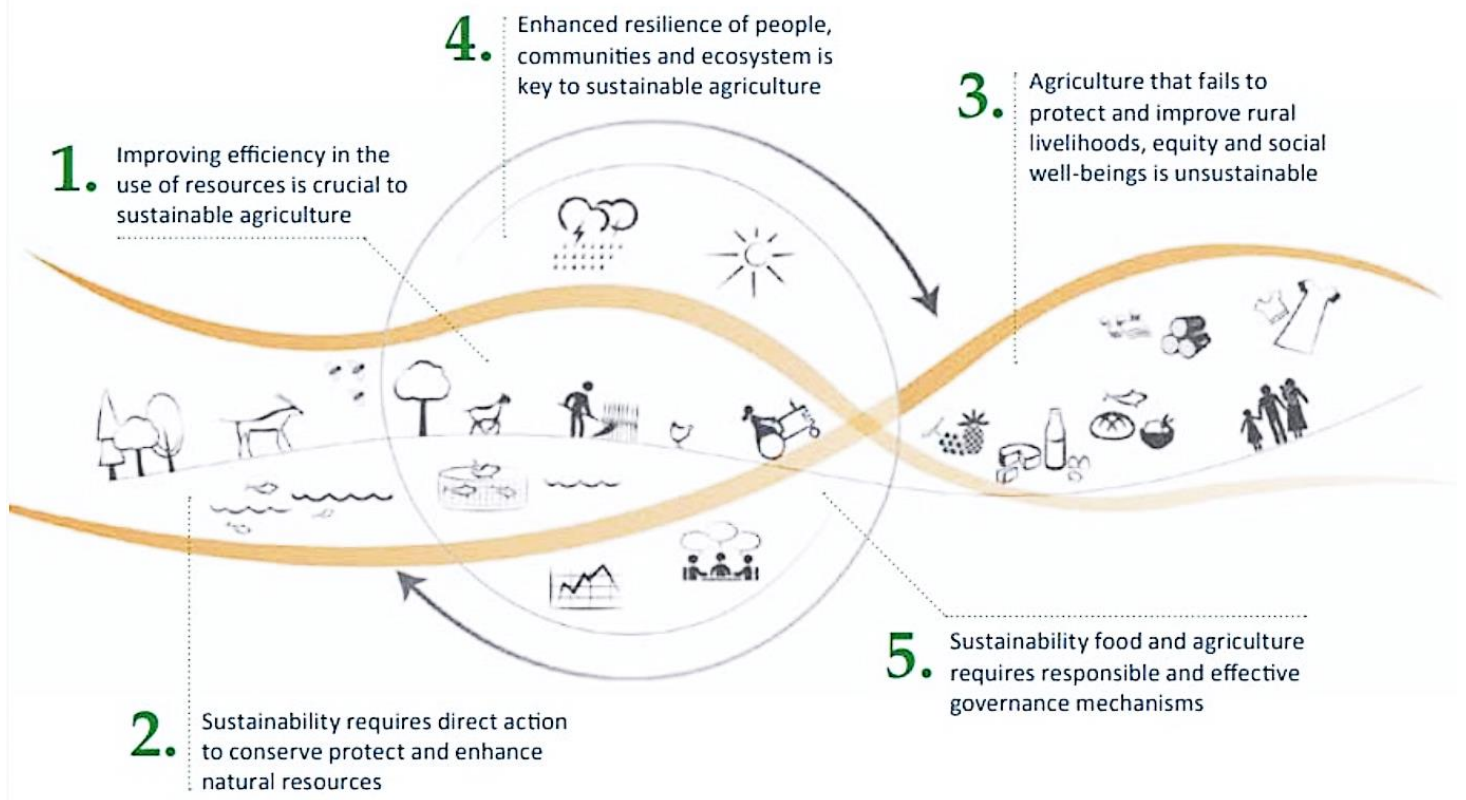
4. Enhanced resilience of people, communities and ecosystem is key to sustainable agriculture

3. Agriculture that fails to protect and improve rural livelihoods, equity and social well-beings is unsustainable

1. Improving efficiency in the use of resources is crucial to sustainable agriculture

5. Sustainability food and agriculture requires responsible and effective governance mechanisms

2. Sustainability requires direct action to conserve protect and enhance natural resources